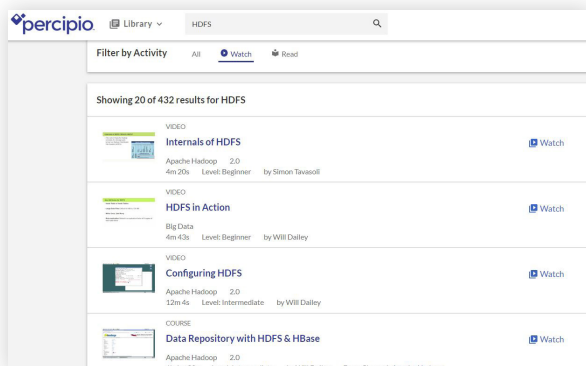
percipio. Library HDFS

Filter by Activity All Watch Read

Showing 20 of 432 results for HDFS

VIDEO
Internals of HDFS
Apache Hadoop 2.0
4m 20s Level: Beginner by Simon Tavasoli
Watch

VIDEO
HDFS in Action
Big Data
4m 43s Level: Beginner by Will Dailey
Watch

VIDEO
Configuring HDFS
Apache Hadoop 2.0
12m 4s Level: Intermediate by Will Dailey
Watch

COURSE
Data Repository with HDFS & HBase
Apache Hadoop 2.0
Watch